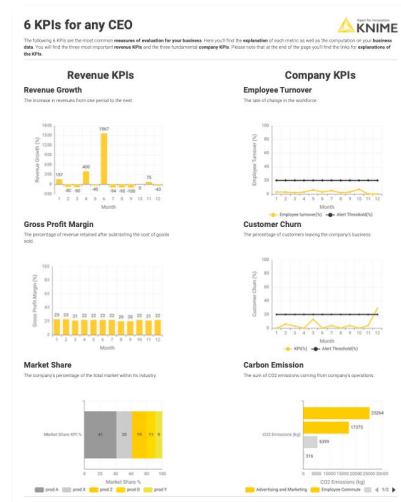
6 KPIs for any CEO

KNIME

The following 6 KPIs are the most common measures of evaluation for your business. Here you'll find the explanation of each metric as well as the computation on your business data. You will find the three most important revenue KPIs and the three fundamental company KPIs. Please note that at the end of the page you'll find the links for explanations of the KPIs.

Revenue KPIs

Revenue Growth

The increase in revenues from one period to the next.

Month

Gross Profit Margin

The percentage of revenue retained after subtracting the cost of goods sold.

Month

Market Share

The company's percentage of the total market within its industry.

Market Share KPI %

Market Share %

Company KPIs

Employee Turnover

The rate of change in the workforce.

Month

Employee turnover(%) Alert Threshold(%)

Customer Churn

The percentage of customers leaving the company's business.

Month

KPI(%) Alert Threshold(%)

Carbon Emission

The sum of CO2 emissions coming from company's operations.

CO2 Emissions (kg)

Advertising and Marketing Employee Commute